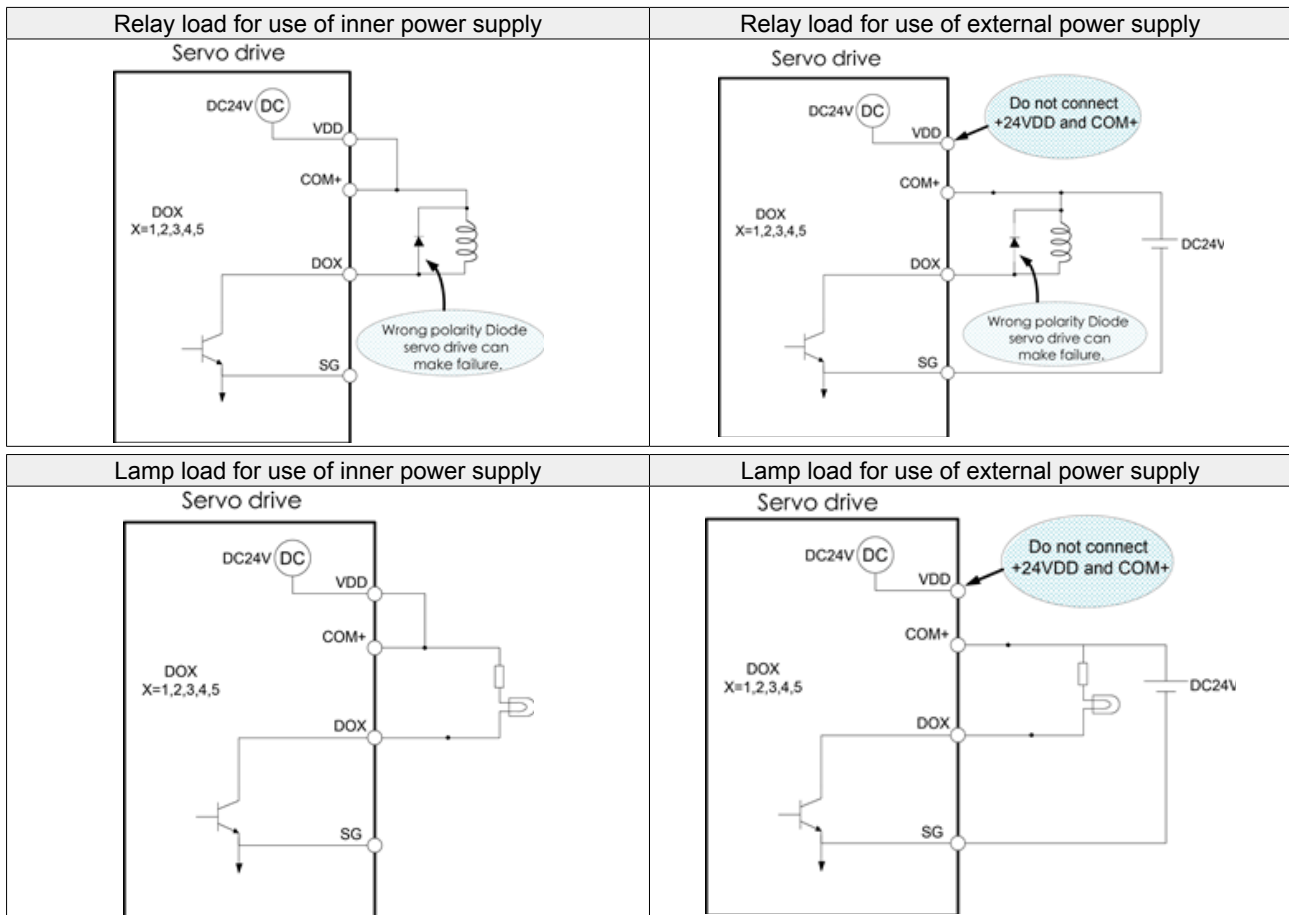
| Relay load for use of inner power supply | Relay load for use of external power supply |
|---|---|
| Servo drive DC24V DC VDD COM+ DOX X=1,2,3,4,5 DOX SG Wrong polarity Diode servo drive can make failure. | Servo drive DC24V DC Do not connect +24VDD and COM+ VDD COM+ DOX X=1,2,3,4,5 DOX DC24V SG Wrong polarity Diode servo drive can make failure. |
| Lamp load for use of inner power supply | Lamp load for use of external power supply |
| Servo drive DC24V DC VDD COM+ DOX X=1,2,3,4,5 DOX SG | Servo drive DC24V DC Do not connect +24VDD and COM+ VDD COM+ DOX X=1,2,3,4,5 DC24V DOX SG |